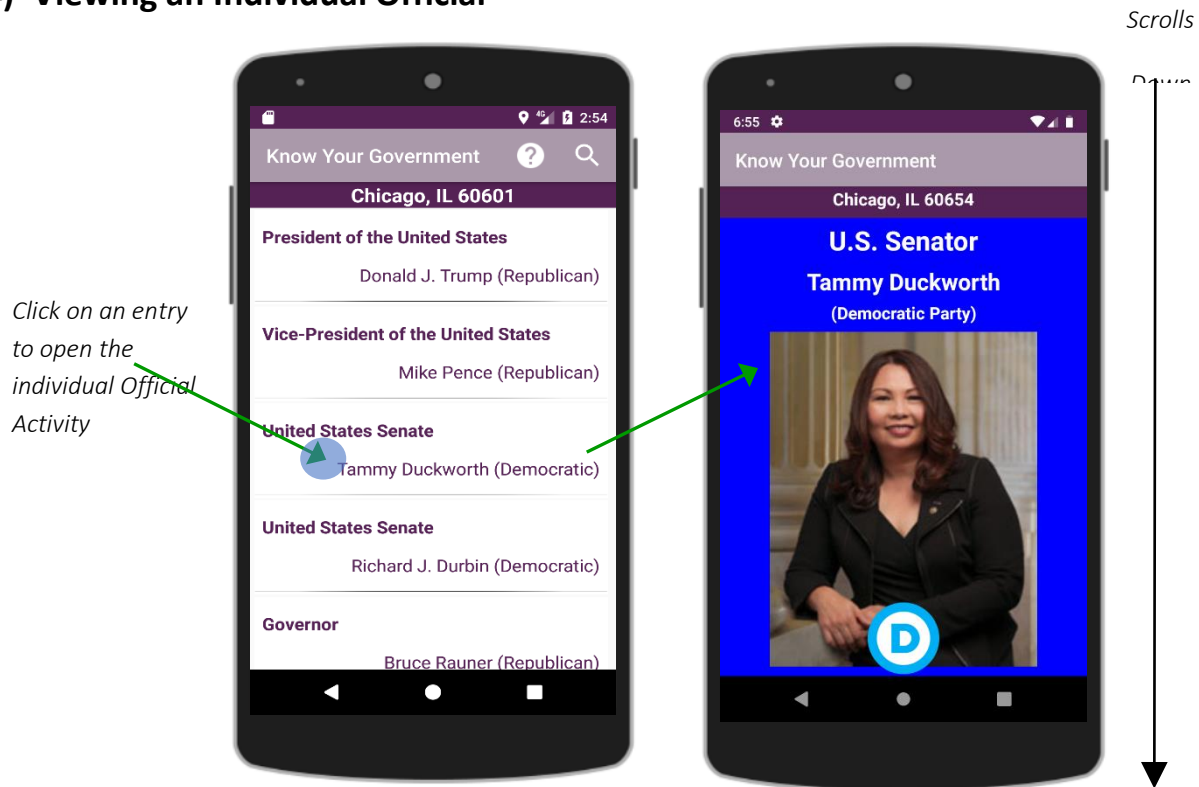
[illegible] Viewing an Individual Official

Scrolls

Down

Click on an entry to open the individual Official Activity

2:54

Know Your Government

Chicago, IL 60601

President of the United States

Donald J. Trump (Republican)

Vice-President of the United States

Mike Pence (Republican)

United States Senate

Tammy Duckworth (Democratic)

United States Senate

Richard J. Durbin (Democratic)

Governor

Bruce Rauner (Republican)

6:55

Know Your Government

Chicago, IL 60654

U.S. Senator

Tammy Duckworth

(Democratic Party)

D